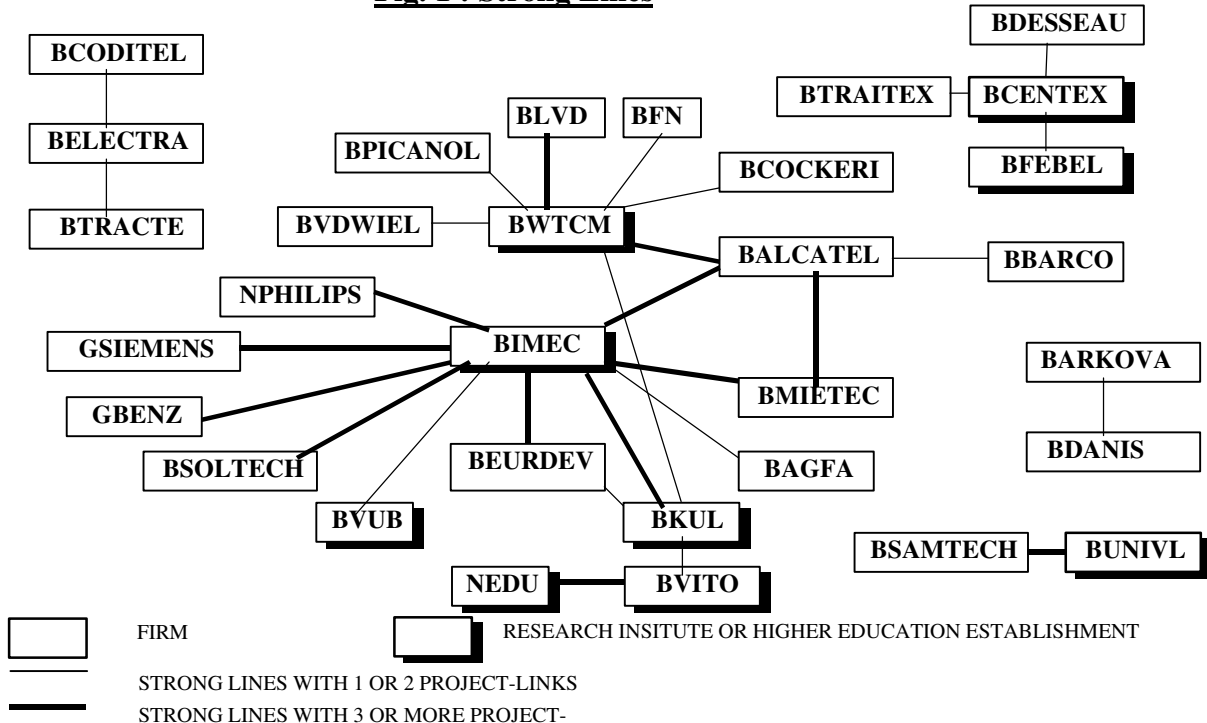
Fig. 1 : Strong Lines

BCODITEL
BELECTRA
BTRACTE

BDESSEAU
BTRAITEX
BCENTEX
BFEBEL

BLVD
BFN
BPICANOL
BCOCKERI
BVDWIEL
BWTCM
BALCATEL
BBARCO
NPHILIPS
GSIEMENS
BIMEC
BMIETEC
GBENZ
BSOLTECH
BEURDEV
BAGFA
BVUB
BKUL
NEDU
BVITO

BARKOVA
BDANIS

BSAMTECH
BUNIVL

FIRM
RESEARCH INSITUTE OR HIGHER EDUCATION ESTABLISHMENT
STRONG LINES WITH 1 OR 2 PROJECT-LINKS
STRONG LINES WITH 3 OR MORE PROJECT-